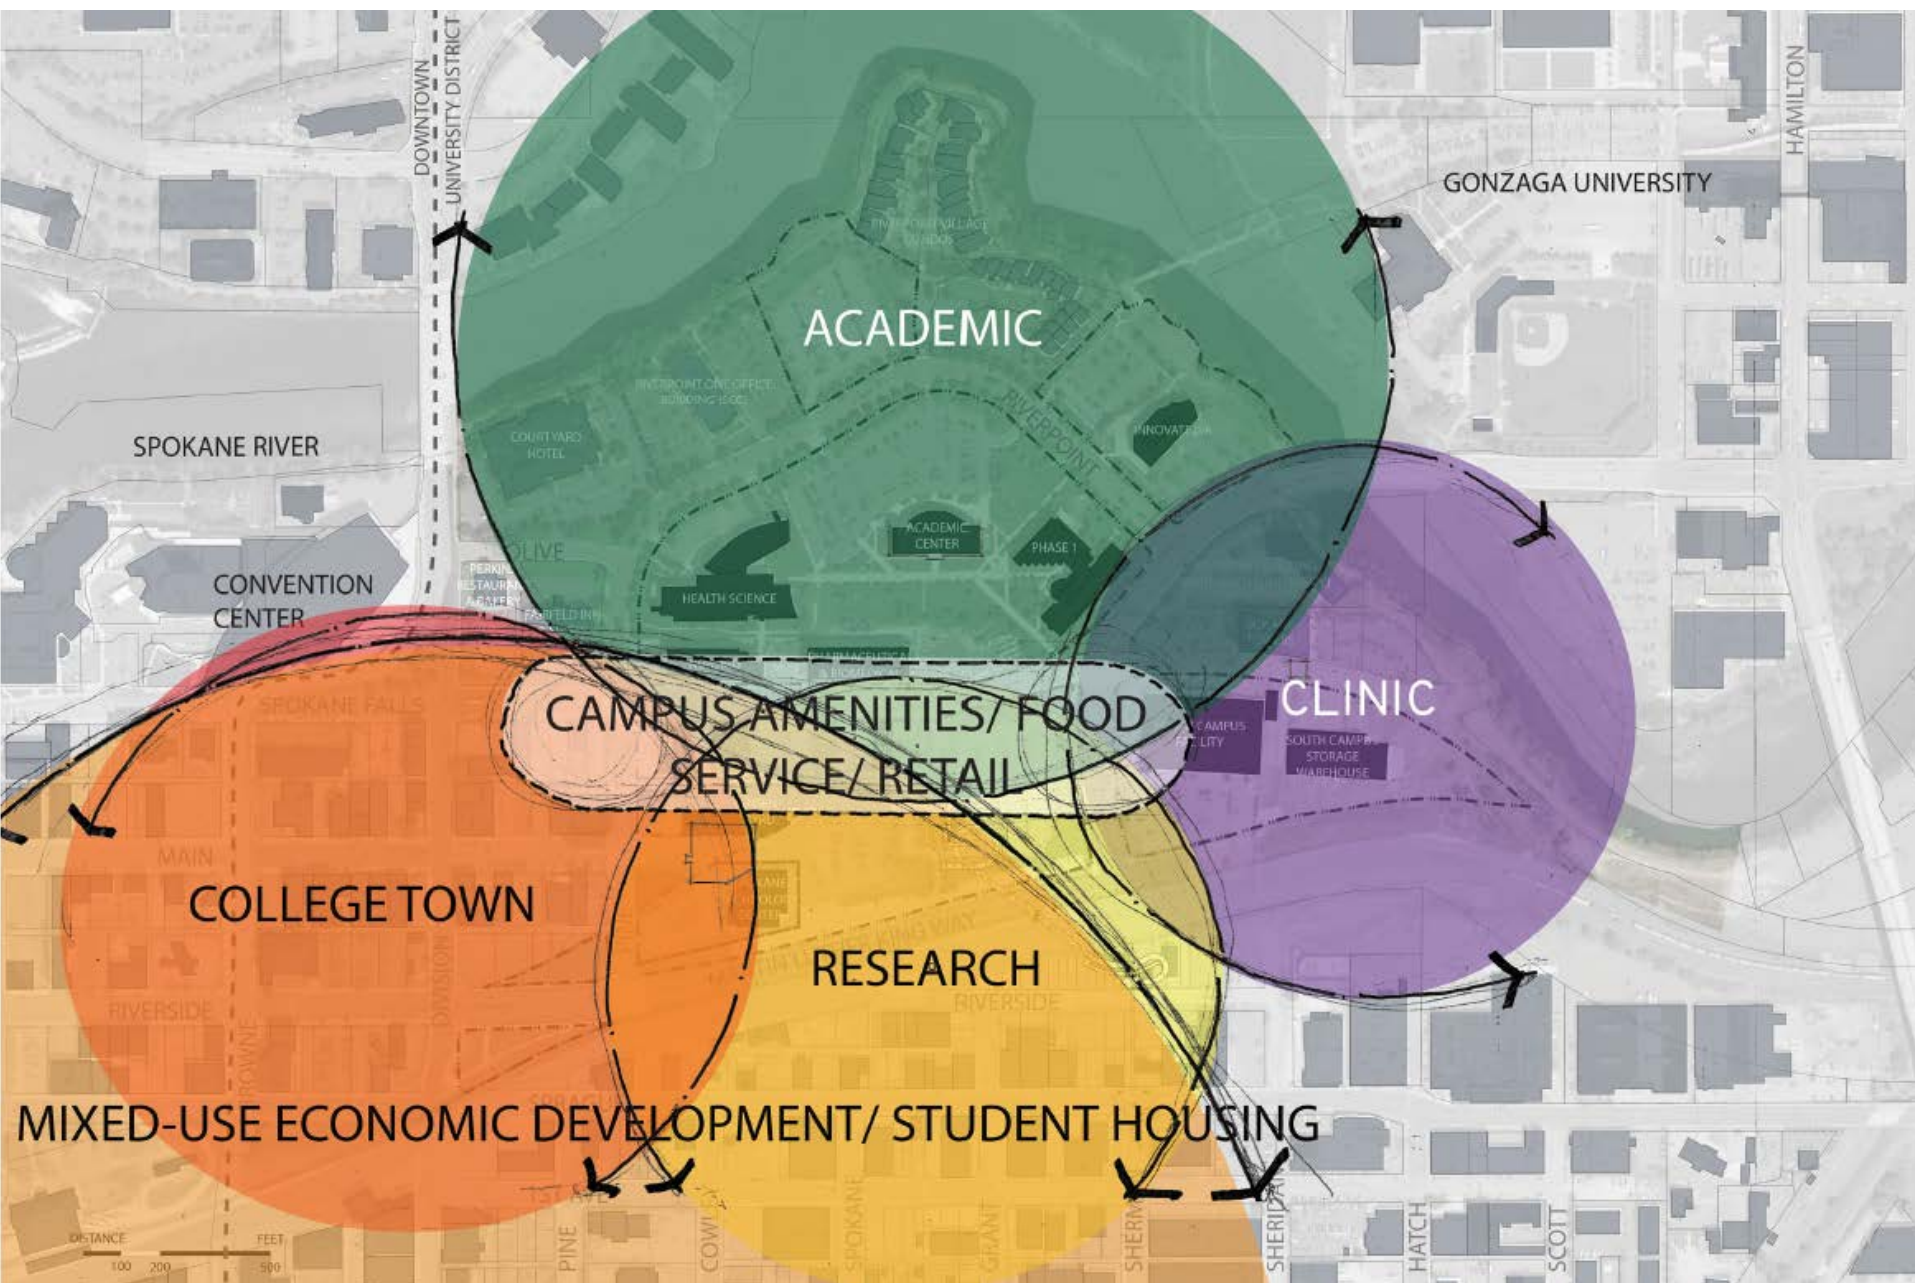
DOWNTOWN
UNIVERSITY DISTRICT
HAMILTON
GONZAGA UNIVERSITY
ACADEMIC
SPOKANE RIVER
COURTYARD HOTEL
RIVERPOINT
INNOVATE WA
ACADEMIC CENTER
PHASE 1
HEALTH SCIENCE
OLIVE
CONVENTION CENTER
CLINIC
CAMPUS AMENITIES/ FOOD SERVICE/ RETAIL
SOUTH CAMPUS STORAGE WAREHOUSE
SPOKANE FALLS
MAIN
COLLEGE TOWN
RESEARCH
RIVERSIDE
RIVERSIDE
DIVISION
BROWNE
MIXED-USE ECONOMIC DEVELOPMENT/ STUDENT HOUSING
DISTANCE
FEET
100 200 500
PINE
COWLEY
SPOKANE
GRANT
SHERMAN
SHERIDAN
HATCH
SCOTT